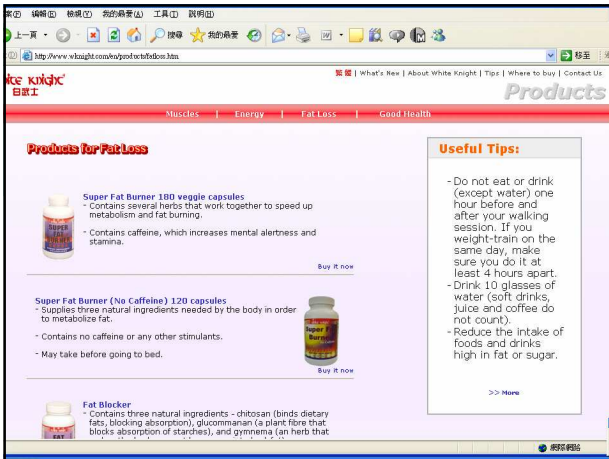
案(F) 編輯(E) 檢視(V) 我的最愛(A) 工具(T) 說明(H)

上一頁 搜尋 我的最愛

http://www.wknight.com/en/products/fatloss.htm

移至

ite Knight
白武士

繁體 | What's New | About White Knight | Tips | Where to buy | Contact Us

Products

Muscles | Energy | Fat Loss | Good Health

Products for Fat Loss

Super Fat Burner 180 veggie capsules
- Contains several herbs that work together to speed up metabolism and fat burning.

- Contains caffeine, which increases mental alertness and stamina.

Buy it now

Super Fat Burner (No Caffeine) 120 capsules
- Supplies three natural ingredients needed by the body in order to metabolize fat.

- Contains no caffeine or any other stimulants.

- May take before going to bed.

Buy it now

Fat Blocker
- Contains three natural ingredients - chitosan (binds dietary fats, blocking absorption), glucommanan (a plant fibre that blocks absorption of starches), and gymnema (an herb that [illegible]

Useful Tips:

- Do not eat or drink (except water) one hour before and after your walking session. If you weight-train on the same day, make sure you do it at least 4 hours apart.
- Drink 10 glasses of water (soft drinks, juice and coffee do not count).
- Reduce the intake of foods and drinks high in fat or sugar.

>> More

網際網路